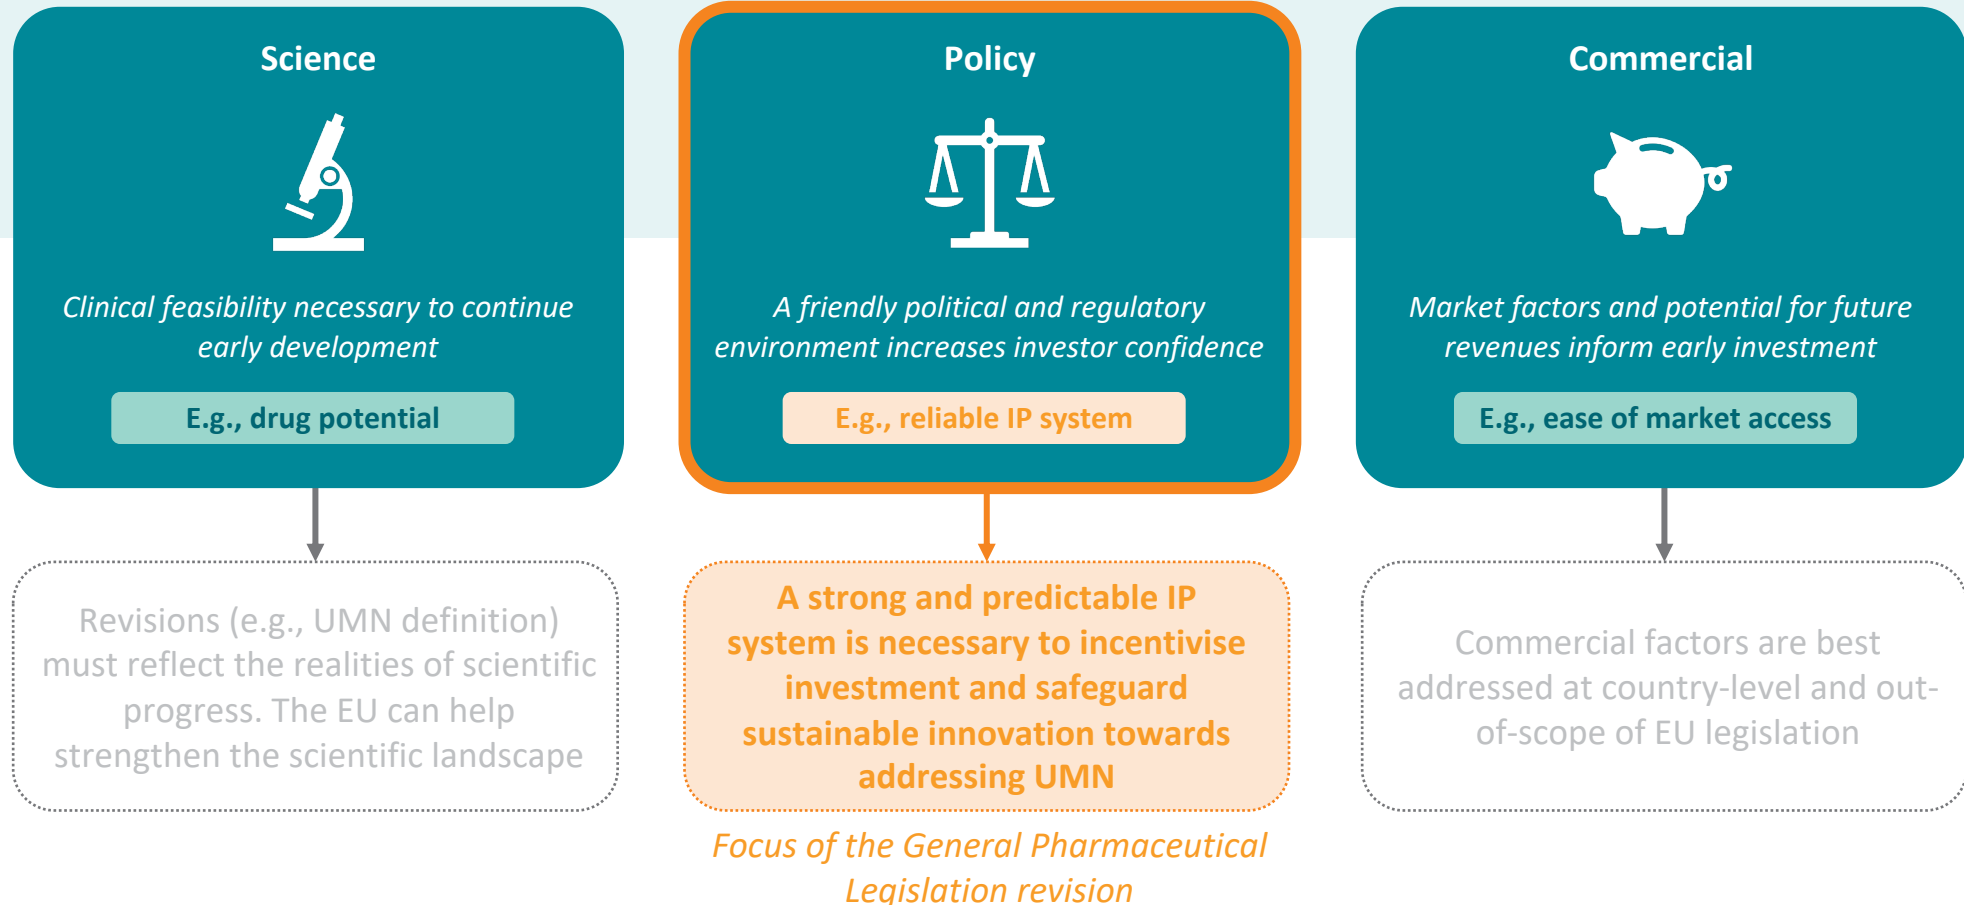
Science

Clinical feasibility necessary to continue early development

E.g., drug potential

Revisions (e.g., UMN definition) must reflect the realities of scientific progress. The EU can help strengthen the scientific landscape

Policy

A friendly political and regulatory environment increases investor confidence

E.g., reliable IP system

A strong and predictable IP system is necessary to incentivise investment and safeguard sustainable innovation towards addressing UMN

Focus of the General Pharmaceutical Legislation revision

Commercial

Market factors and potential for future revenues inform early investment

E.g., ease of market access

Commercial factors are best addressed at country-level and out-of-scope of EU legislation